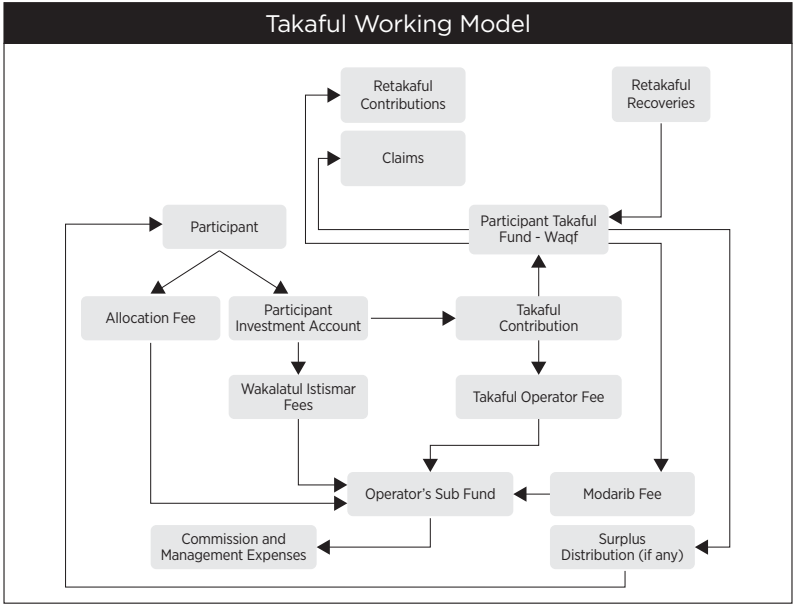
Takaful Working Model

Retakaful Contributions

Retakaful Recoveries

Claims

Participant

Participant Takaful Fund - Waqf

Allocation Fee

Participant Investment Account

Takaful Contribution

Wakalatul Istismar Fees

Takaful Operator Fee

Operator's Sub Fund

Modarib Fee

Commission and Management Expenses

Surplus Distribution (if any)